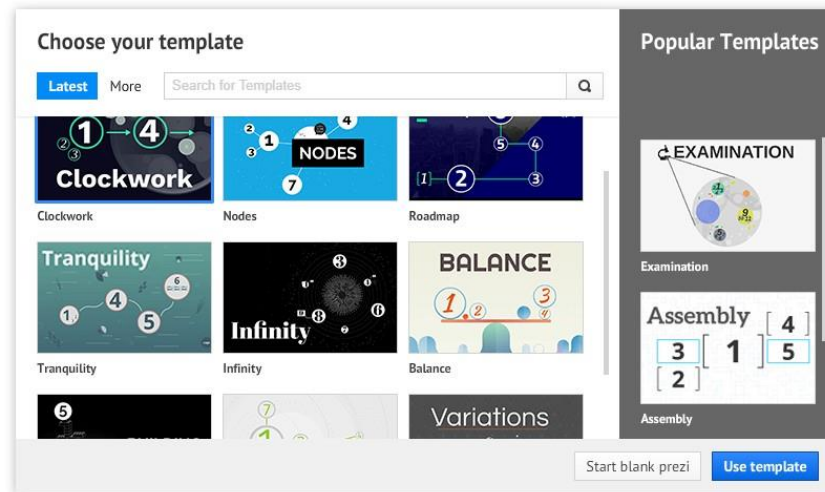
Choose your template

Latest More Search for Templates

Clockwork
Clockwork

NODES
Nodes

Roadmap

Tranquility
Tranquility

Infinity
Infinity

BALANCE
Balance

Variations

Popular Templates

EXAMINATION
Examination

Assembly
Assembly

Start blank prezi Use template